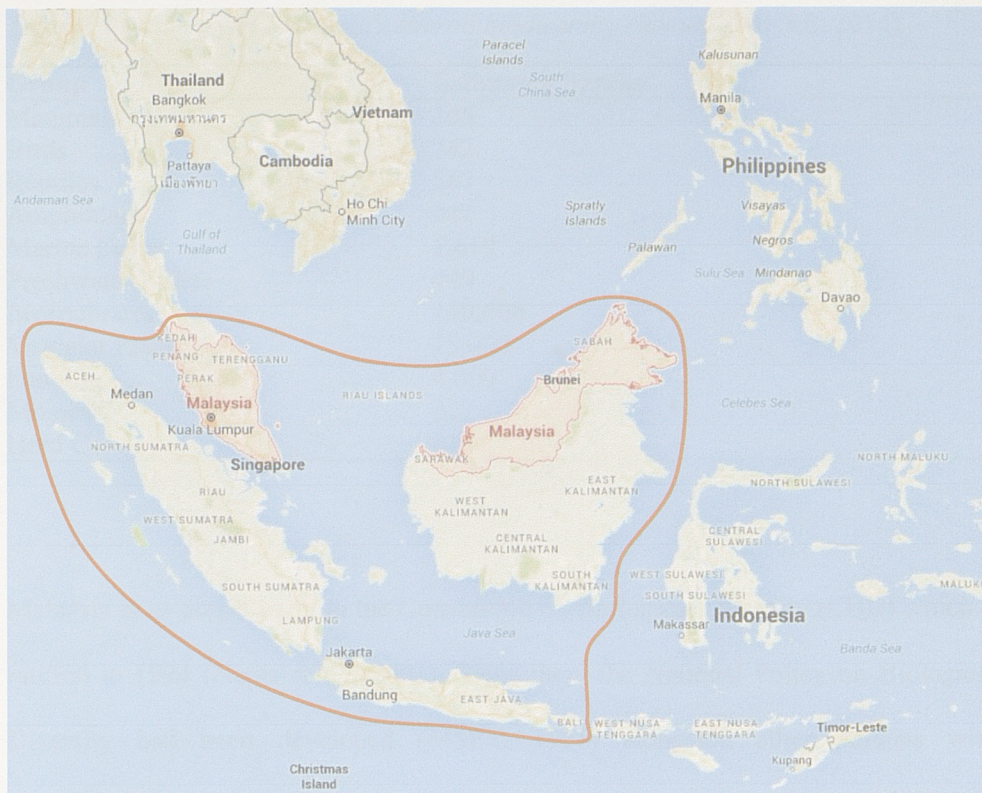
Paracel Islands
South China Sea
Kalusunan
Thailand
Bangkok
กรุงเทพมหานคร
Manila
Vietnam
Cambodia
Pattaya
เมืองพัทยา
Philippines
Andaman Sea
Ho Chi Minh City
Spratly Islands
Visayas
Gulf of Thailand
Palawan
Negros
Sulu Sea
Mindanao
Davao
KEDAH
SABAH
PENANG
TERENGGANU
ACEH
PERAK
Brunei
Medan
Malaysia
RIAU ISLANDS
Celebes Sea
Kuala Lumpur
Malaysia
NORTH SUMATRA
Singapore
SARAWAK
NORTH MALUKU
EAST KALIMANTAN
NORTH SULAWESI
RIAU
WEST KALIMANTAN
WEST SUMATRA
CENTRAL SULAWESI
JAMBI
CENTRAL KALIMANTAN
SOUTH KALIMANTAN
WEST SULAWESI
MALUKU
SOUTH SUMATRA
SOUTH SULAWESI
Indonesia
LAMPUNG
Java Sea
Makassar
Banda Sea
Jakarta
Bandung
EAST JAVA
BALI
WEST NUSA TENGGARA
EAST NUSA TENGGARA
Timor-Leste
Kupang
Christmas Island